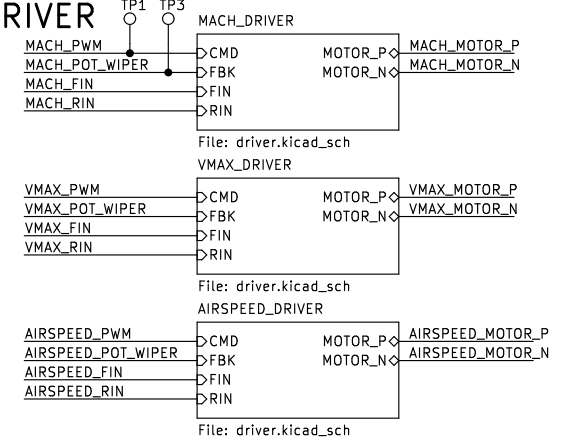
RIVER
TP1 TP3
MACH_DRIVER
MACH_PWM
MACH_POT_WIPER
MACH_FIN
MACH_RIN
CMD
FBK
FIN
RIN
MOTOR_P
MOTOR_N
MACH_MOTOR_P
MACH_MOTOR_N
File: driver.kicad_sch

VMAX_DRIVER
VMAX_PWM
VMAX_POT_WIPER
VMAX_FIN
VMAX_RIN
CMD
FBK
FIN
RIN
MOTOR_P
MOTOR_N
VMAX_MOTOR_P
VMAX_MOTOR_N
File: driver.kicad_sch

AIRSPEED_DRIVER
AIRSPEED_PWM
AIRSPEED_POT_WIPER
AIRSPEED_FIN
AIRSPEED_RIN
CMD
FBK
FIN
RIN
MOTOR_P
MOTOR_N
AIRSPEED_MOTOR_P
AIRSPEED_MOTOR_N
File: driver.kicad_sch